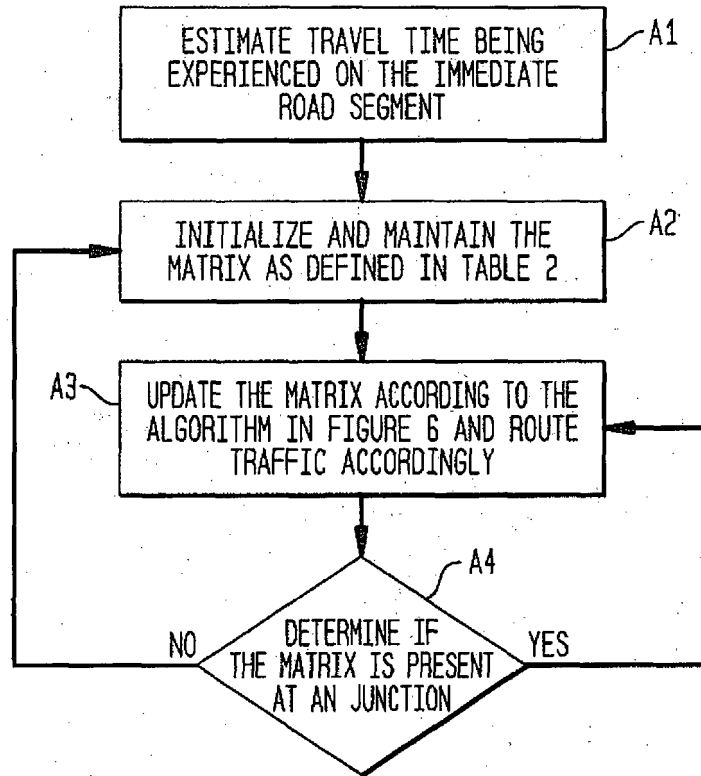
ESTIMATE TRAVEL TIME BEING EXPERIENCED ON THE IMMEDIATE ROAD SEGMENT

A1

INITIALIZE AND MAINTAIN THE MATRIX AS DEFINED IN TABLE 2

A2

A3

UPDATE THE MATRIX ACCORDING TO THE ALGORITHM IN FIGURE 6 AND ROUTE TRAFFIC ACCORDINGLY

A4

NO

DETERMINE IF THE MATRIX IS PRESENT AT AN JUNCTION

YES